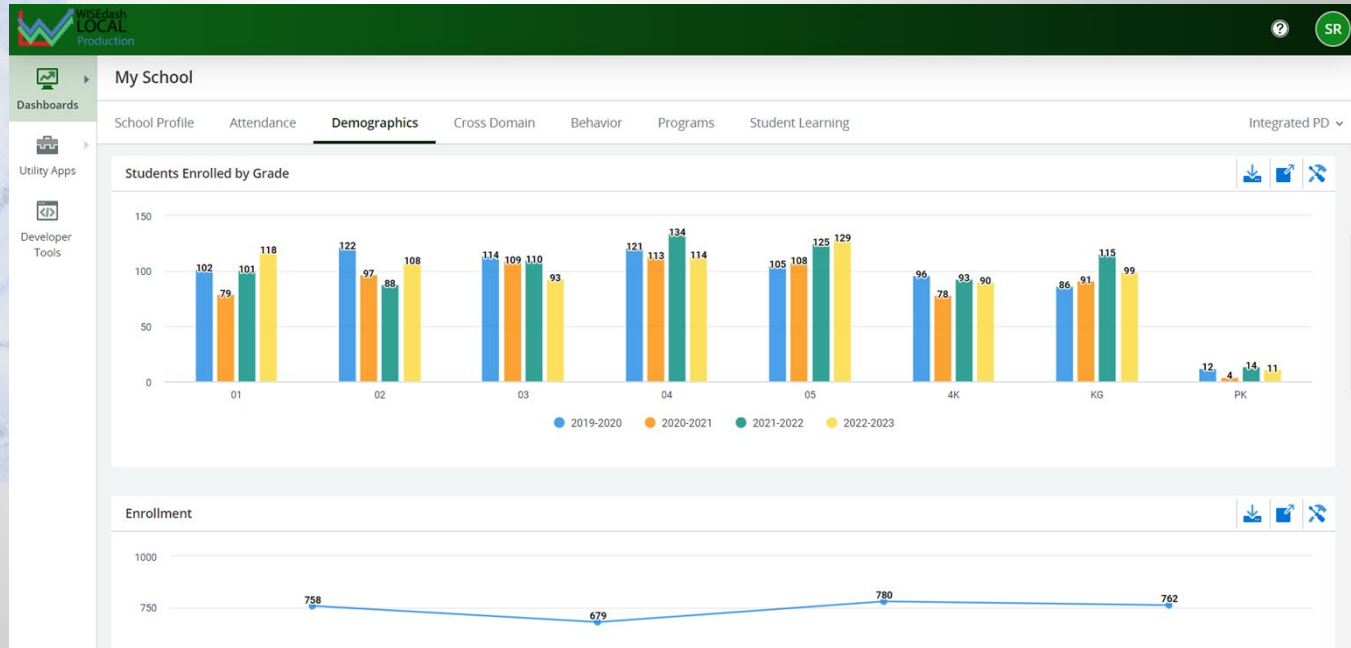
WISEdash LOCAL Production

? SR

Dashboards

Utility Apps

Developer Tools

My School

School Profile Attendance Demographics Cross Domain Behavior Programs Student Learning

Integrated PD

Students Enrolled by Grade

150
100
50
0

| | 2019-2020 | 2020-2021 | 2021-2022 | 2022-2023 |
|---|---|---|---|---|
| 01 | 102 | 79 | 101 | 118 |
| 02 | 122 | 97 | 88 | 108 |
| 03 | 114 | 109 | 110 | 93 |
| 04 | 121 | 113 | 134 | 114 |
| 05 | 105 | 108 | 125 | 129 |
| 4K | 96 | 78 | 93 | 90 |
| KG | 86 | 91 | 115 | 99 |
| PK | 12 | 4 | 14 | 11 |

2019-2020 2020-2021 2021-2022 2022-2023

Enrollment

1000
750

758 679 780 762